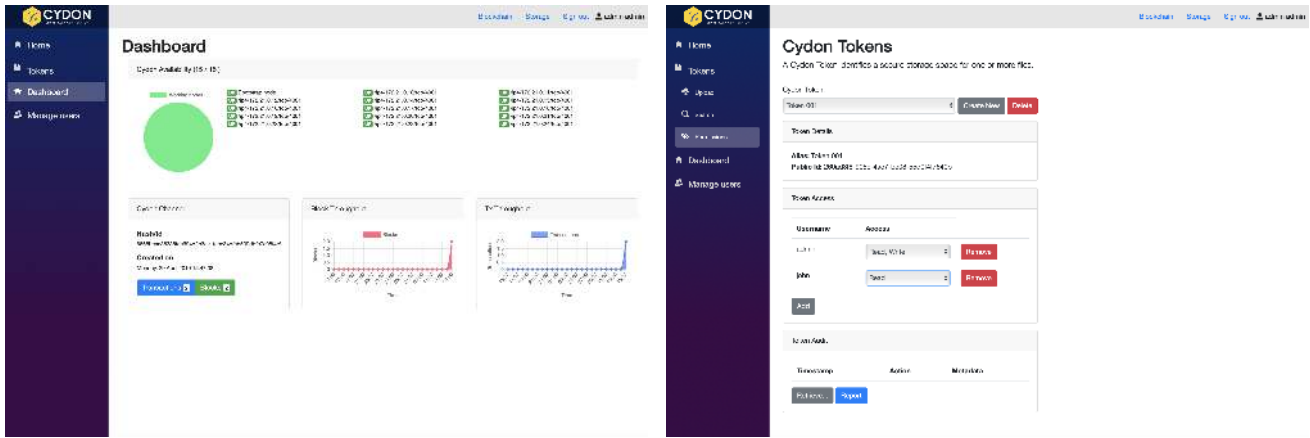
CYDON

Blockchain Storage Sign out admin

Home
Tokens
Dashboard
Management

Dashboard

Cydon Availability (15 / 15)

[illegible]

Cydon Chain

Hash Id
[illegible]
Created on
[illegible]

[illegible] Blocks

Block Throughput

TX Throughput

CYDON

Blockchain Storage Sign out admin

Home
Tokens
Upload
Search
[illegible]
Dashboard
Manage users

Cydon Tokens

A Cydon Token identifies a secure storage space for one or more files.

Cydon Token
Token 001
Create New Delete

Token Details

Alias: Token 001
Public Id: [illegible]

Token Access

| Username | Access | |
|---|---|---|
| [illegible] | Read, Write | Remove |
| John | Read | Remove |

Add

Token Audit

| Timestamp | Action | Metadata |
|---|---|---|

Refresh Export